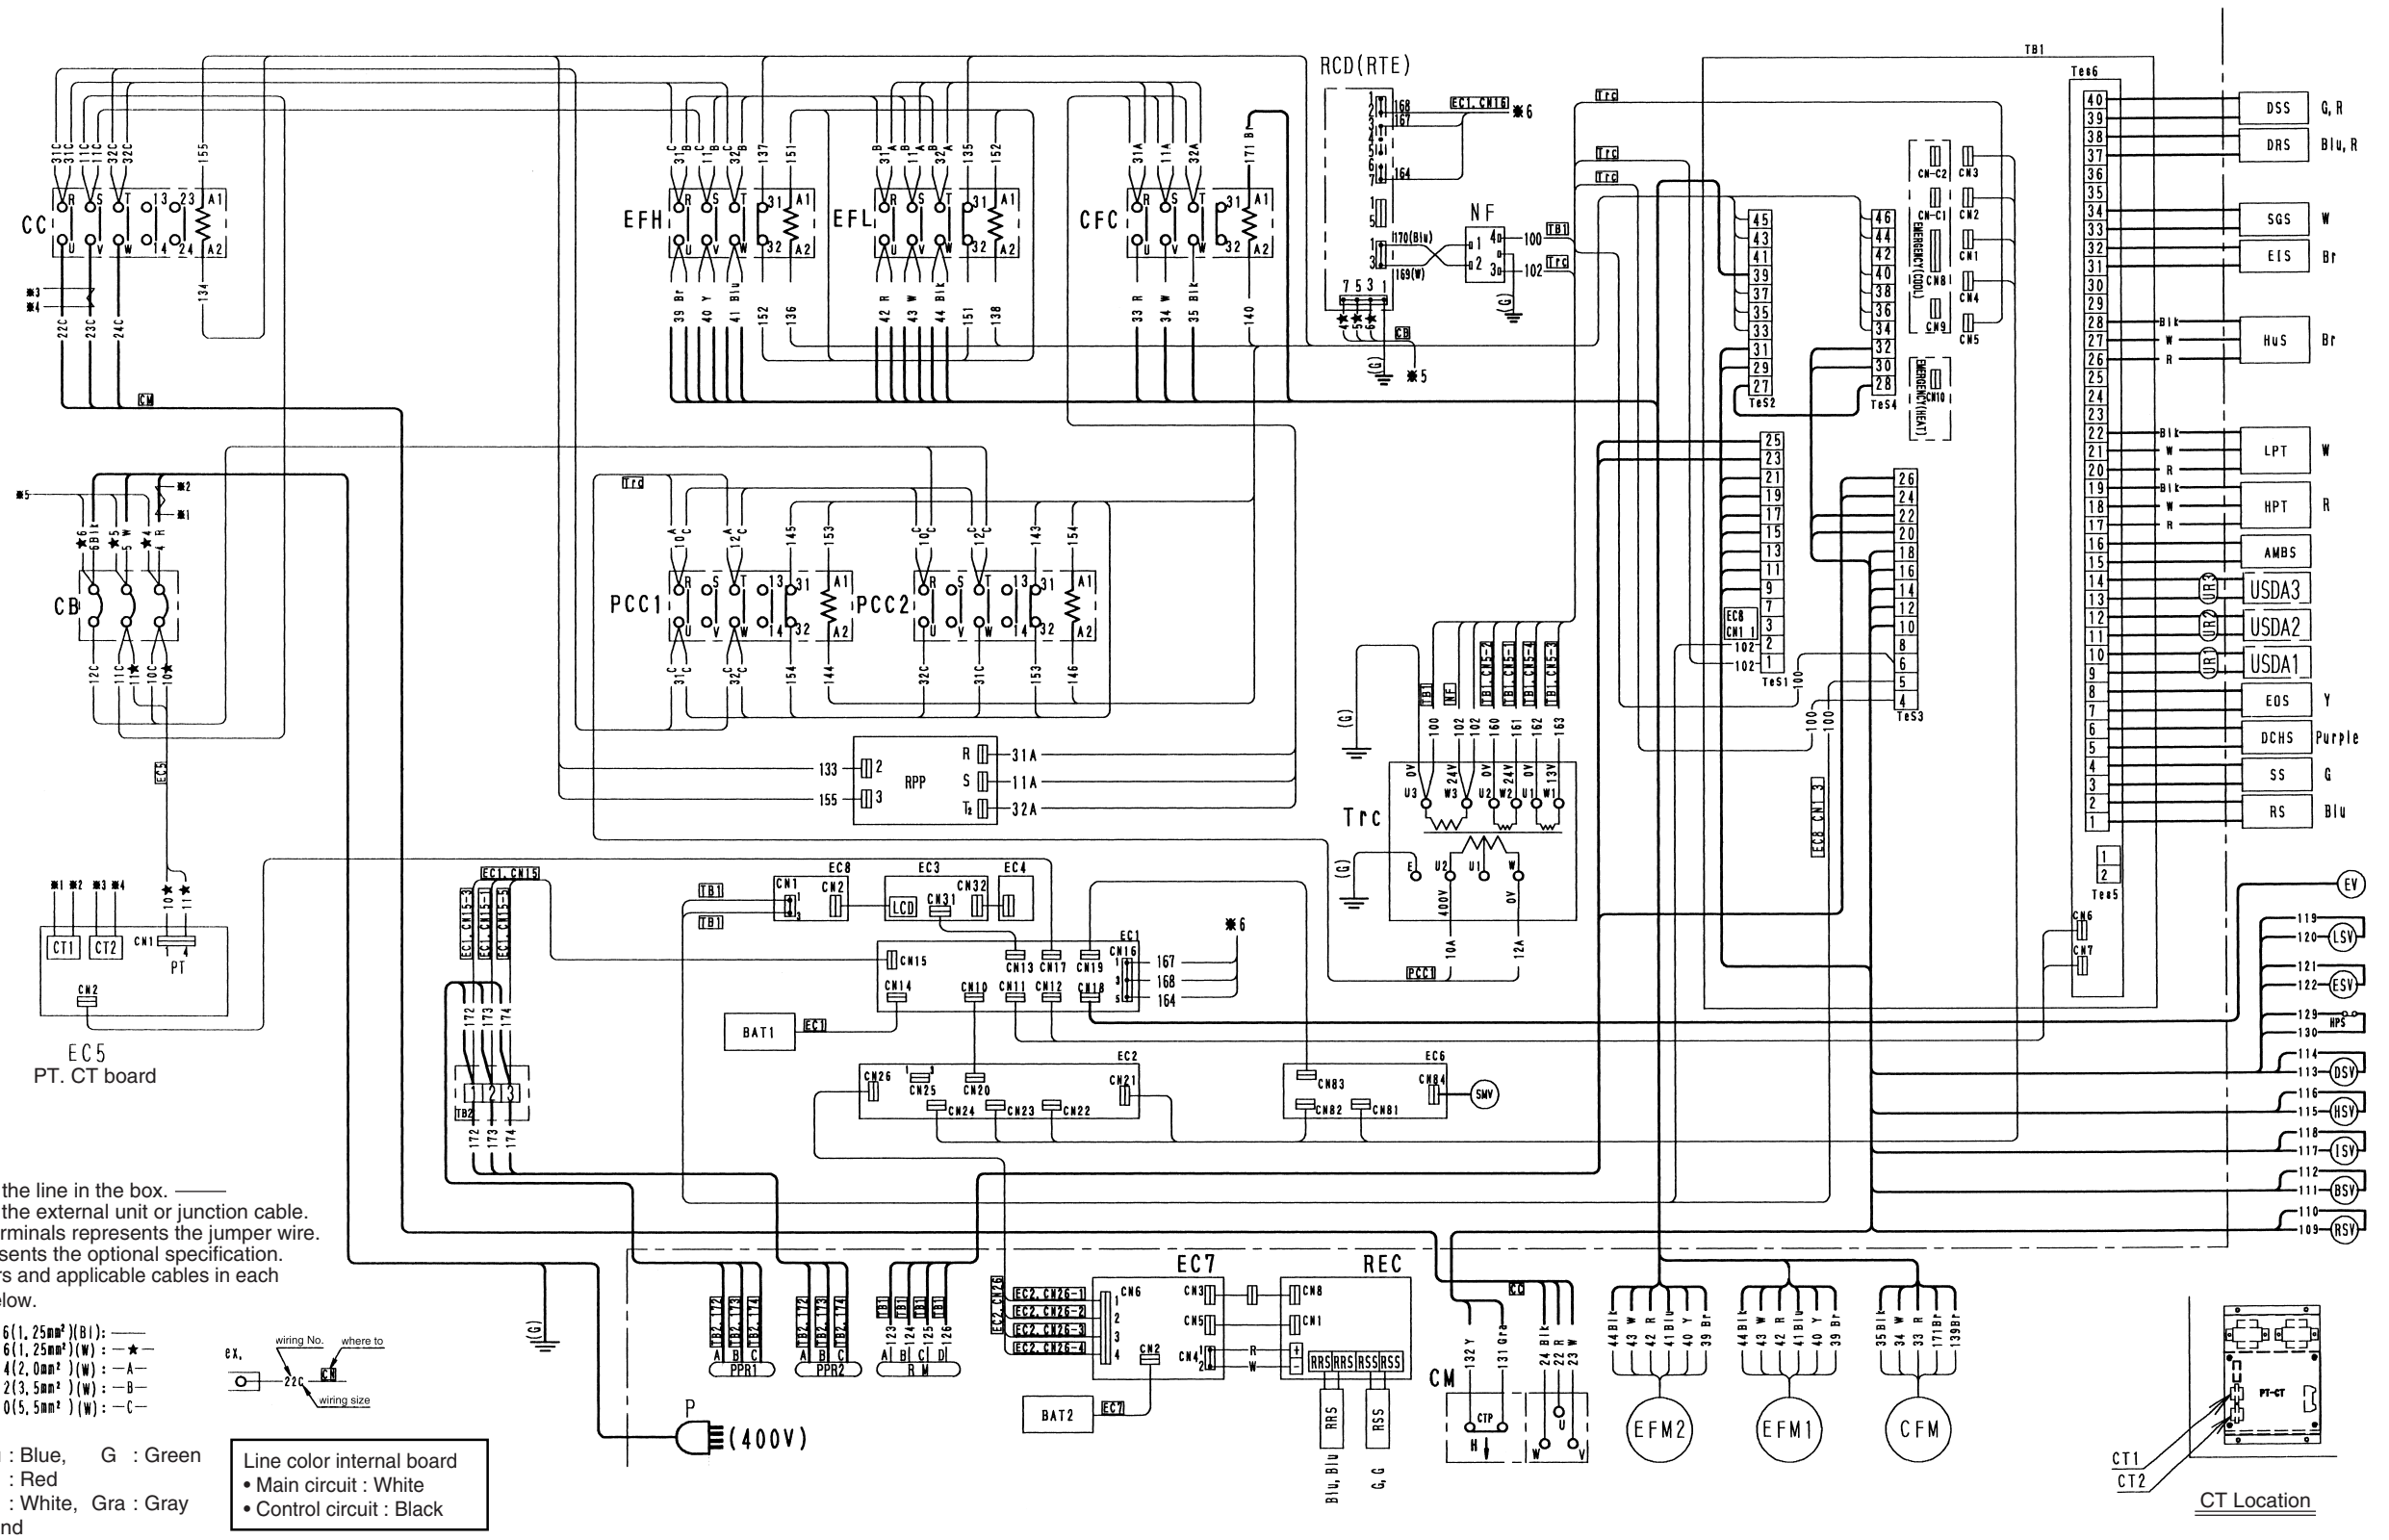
RCD(RTE)
TB1
Tes6
CC
EFH
EFL
CFC
CB
PCC1
PCC2
RPP
NF
Trc
EC5
PT. CT board
EC8
EC3
EC4
EC1
EC2
EC6
EC7
REC
BAT1
BAT2
LCD
PT
CT1
CT2
CN1
CN2
ec1.cn16
EC1.CN15
TB1
Trd
CM
CB
DSS G, R
DRS Blu, R
SGS W
EIS Br
HuS Br
LPT W
HPT R
AMBS
USDA3
USDA2
USDA1
EOS Y
DCHS Purple
SS G
RS Blu
EV
LSV
ESV
HPS
DSV
HSV
ISV
BSV
RSV
SMV
EFM2
EFM1
CFM
PPR1
PPR2
RM
P (400V)
RRS
RSS
Blu, Blu
G, G
Tes1
Tes2
Tes3
Tes4
Tes5
EMERGENCY(COOL)
EMERGENCY(HEAT)
CT Location
PT-CT
CT1
CT2

the line in the box.
the external unit or junction cable.
rminals represents the jumper wire.
sents the optional specification.
rs and applicable cables in each
elow.

6(1.25mm²)(Bl): ——
6(1.25mm²)(W): —★—
4(2.0mm²)(W): —A—
2(3.5mm²)(W): —B—
0(5.5mm²)(W): —C—

ex. wiring No. where to 22C CM wiring size

: Blue, G : Green
: Red
: White, Gra : Gray
nd

Line color internal board
• Main circuit : White
• Control circuit : Black